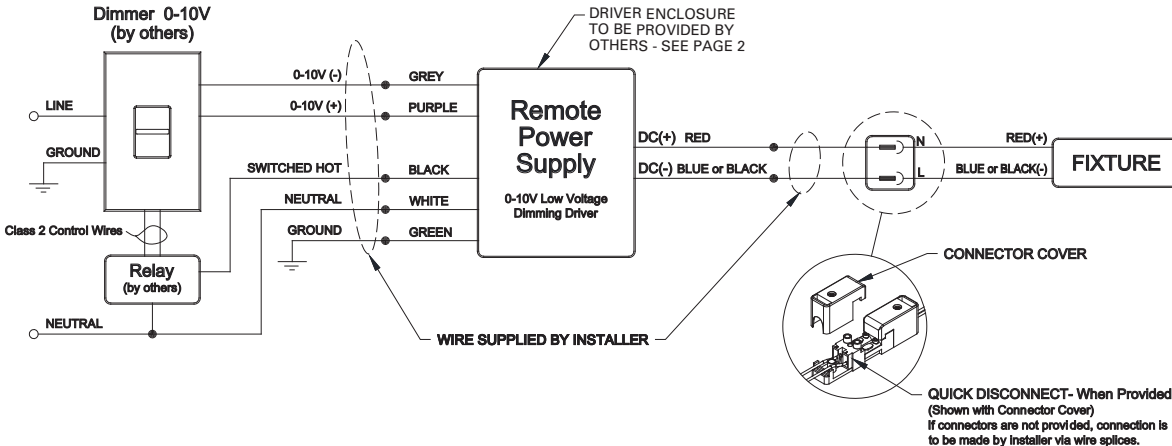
Dimmer 0-10V
(by others)

DRIVER ENCLOSURE
TO BE PROVIDED BY
OTHERS - SEE PAGE 2

LINE

GROUND

0-10V (-)

GREY

0-10V (+)

PURPLE

Remote
Power
Supply

0-10V Low Voltage
Dimming Driver

SWITCHED HOT

BLACK

NEUTRAL

WHITE

GROUND

GREEN

DC(+) RED

DC(-) BLUE or BLACK

N

L

RED(+)

BLUE or BLACK(-)

FIXTURE

Class 2 Control Wires

Relay
(by others)

NEUTRAL

CONNECTOR COVER

WIRE SUPPLIED BY INSTALLER

QUICK DISCONNECT- When Provided
(Shown with Connector Cover)
If connectors are not provided, connection is to be made by installer via wire splices.